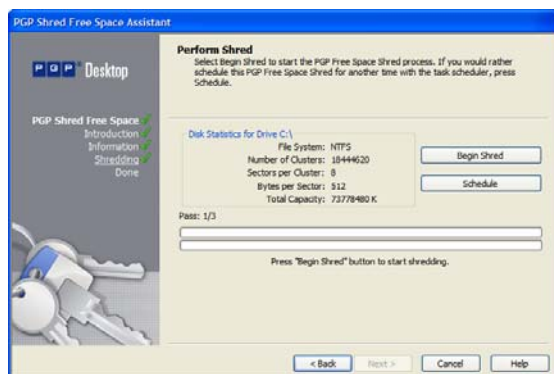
PGP Shred Free Space Assistant

PGP Desktop

PGP Shred Free Space
Introduction
Information
Shredding
Done

Perform Shred
Select Begin Shred to start the PGP Free Space Shred process. If you would rather schedule this PGP Free Space Shred for another time with the task scheduler, press Schedule.

Disk Statistics for Drive C:\
File System: NTFS
Number of Clusters: 18444620
Sectors per Cluster: 8
Bytes per Sector: 512
Total Capacity: 73778480 K

Begin Shred
Schedule

Pass: 1/3

Press "Begin Shred" button to start shredding.

< Back
Next >
Cancel
Help